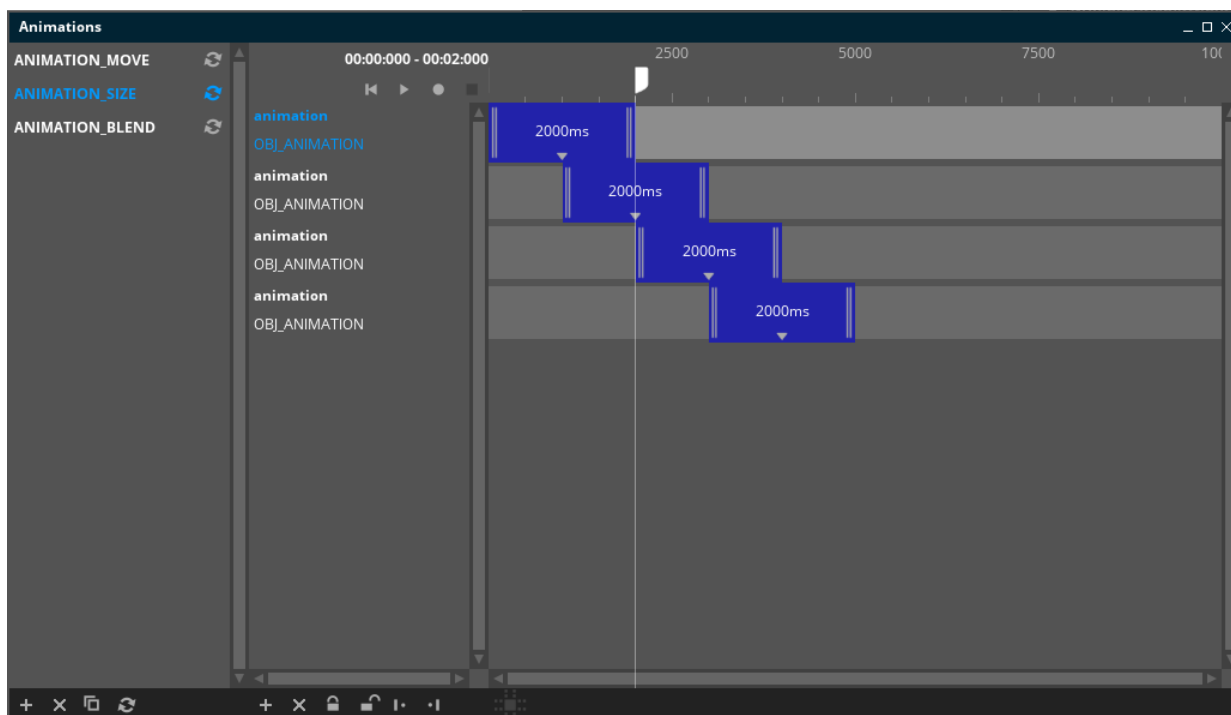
Animations

ANIMATION_MOVE
ANIMATION_SIZE
ANIMATION_BLEND

00:00:000 - 00:02:000

2500
5000
7500
10(

animation
OBJ_ANIMATION
animation
OBJ_ANIMATION
animation
OBJ_ANIMATION
animation
OBJ_ANIMATION

2000ms
2000ms
2000ms
2000ms